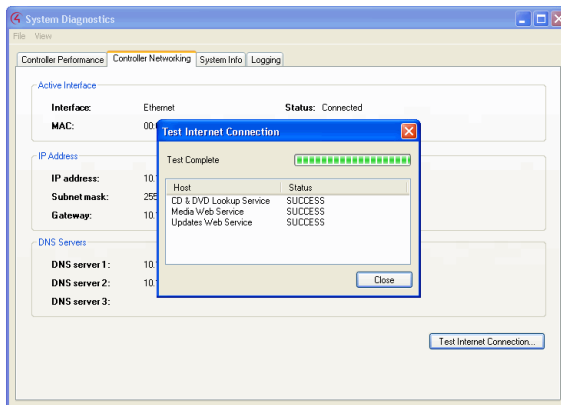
System Diagnostics

File View

Controller Performance | Controller Networking | System Info | Logging

Active Interface

Interface: Ethernet

Status: Connected

MAC: 00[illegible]

IP Address

IP address: 10.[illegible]

Subnet mask: 255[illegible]

Gateway: 10.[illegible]

DNS Servers

DNS server 1: 10.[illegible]

DNS server 2: 10.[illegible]

DNS server 3:

Test Internet Connection...

Test Internet Connection

Test Complete

| Host | Status |
|---|---|
| CD & DVD Lookup Service | SUCCESS |
| Media Web Service | SUCCESS |
| Updates Web Service | SUCCESS |

Close